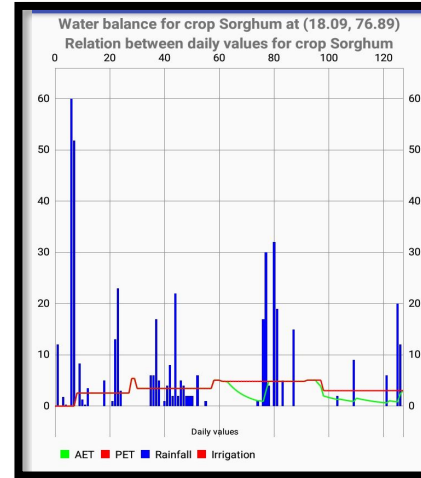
Water balance for crop Sorghum at (18.09, 76.89)
Relation between daily values for crop Sorghum

0 20 40 60 80 100 120

60 50 40 30 20 10 0

60 50 40 30 20 10 0

Daily values

AET PET Rainfall Irrigation